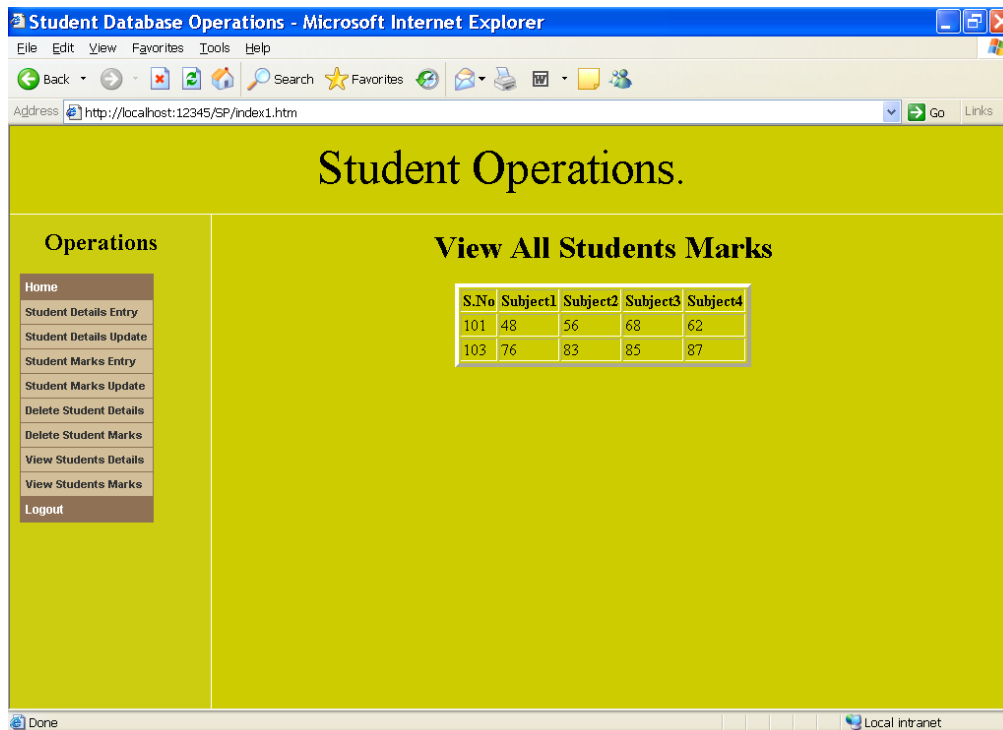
Student Database Operations - Microsoft Internet Explorer

File Edit View Favorites Tools Help

Back Search Favorites

Address http://localhost:12345/SP/index1.htm Go Links

Student Operations.

Operations

Home
Student Details Entry
Student Details Update
Student Marks Entry
Student Marks Update
Delete Student Details
Delete Student Marks
View Students Details
View Students Marks
Logout

View All Students Marks

| S.No | Subject1 | Subject2 | Subject3 | Subject4 |
|---|---|---|---|---|
| 101 | 48 | 56 | 68 | 62 |
| 103 | 76 | 83 | 85 | 87 |

Done Local intranet